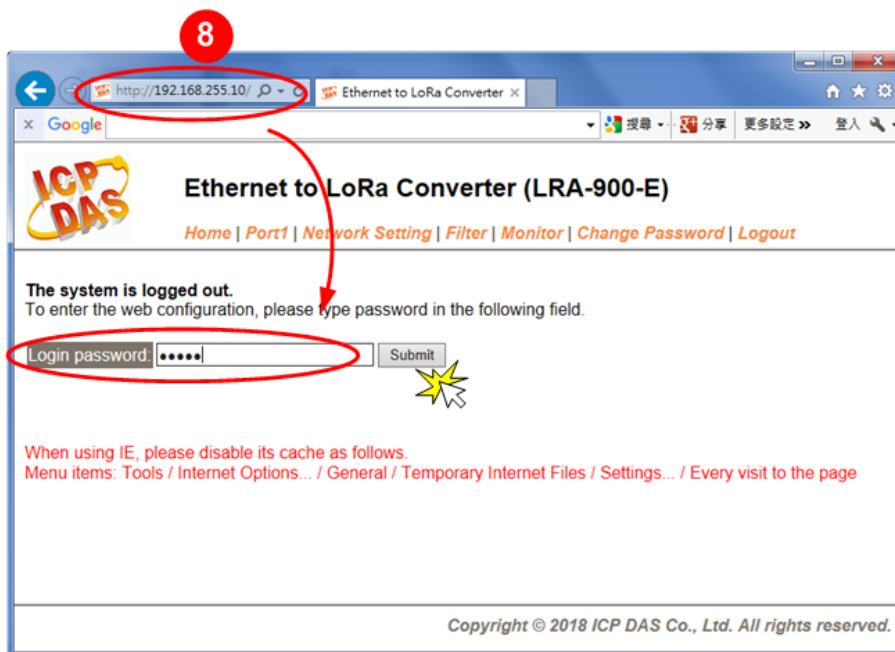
8

http://192.168.255.10/

Ethernet to LoRa Converter

Google

搜尋 分享 更多設定 » 登入

ICP DAS

Ethernet to LoRa Converter (LRA-900-E)

Home | Port1 | Network Setting | Filter | Monitor | Change Password | Logout

The system is logged out.
To enter the web configuration, please type password in the following field.

Login password: ●●●●● Submit

When using IE, please disable its cache as follows.
Menu items: Tools / Internet Options... / General / Temporary Internet Files / Settings... / Every visit to the page

Copyright © 2018 ICP DAS Co., Ltd. All rights reserved.